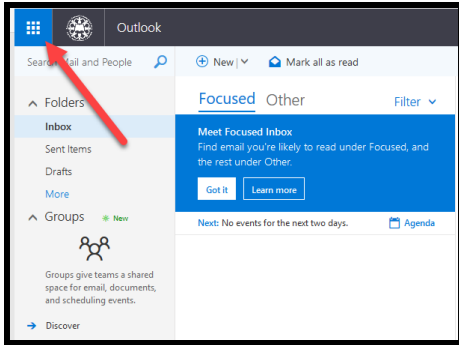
Outlook

Search Mail and People

New | Mark all as read

Folders
Inbox
Sent Items
Drafts
More

Groups New

Groups give teams a shared space for email, documents, and scheduling events.

Discover

Focused Other Filter

Meet Focused Inbox
Find email you're likely to read under Focused, and the rest under Other.

Got it Learn more

Next: No events for the next two days. Agenda